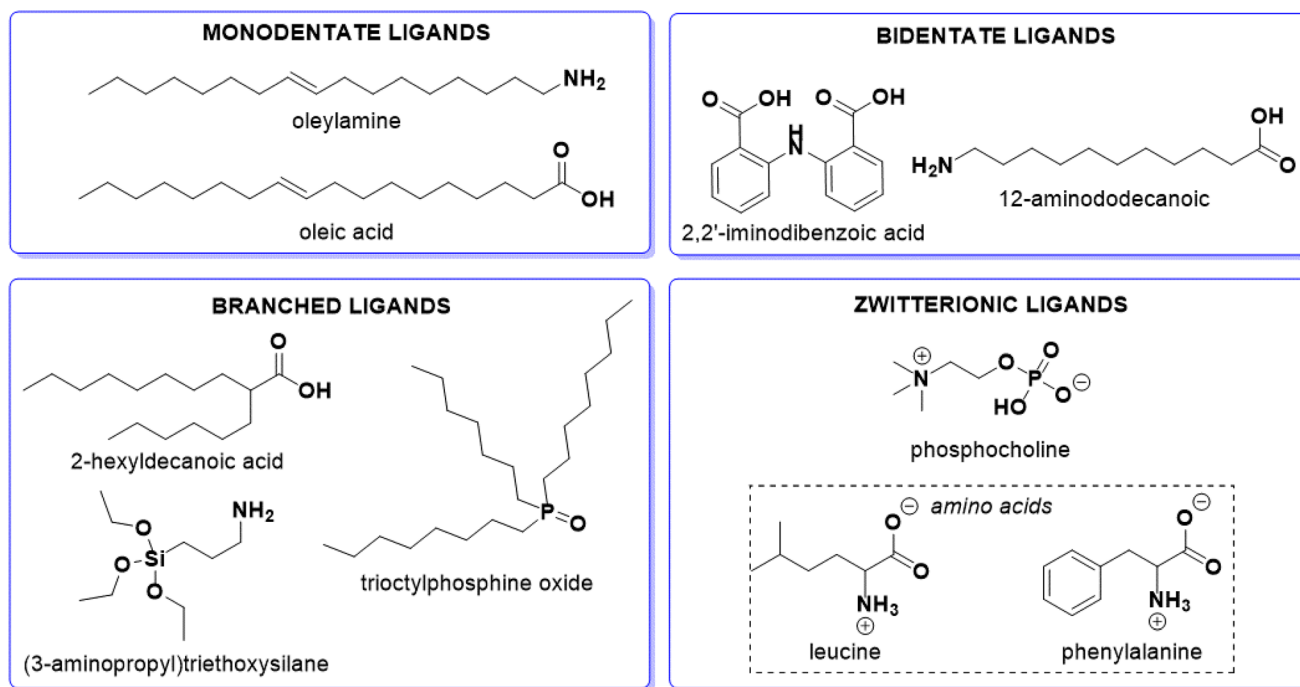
MONODENTATE LIGANDS

$NH_2$

oleylamine

O
OH

oleic acid

BIDENTATE LIGANDS

O OH O OH
H
N

2,2'-iminodibenzoic acid

OH
$H_2N$
O

12-aminododecanoic

BRANCHED LIGANDS

O
OH

2-hexyldecanoic acid

O
$NH_2$
O Si
O

(3-aminopropyl)triethoxysilane

P=O

trioctylphosphine oxide

ZWITTERIONIC LIGANDS

⊕
N
O
O
P
O
HO O⊖

phosphocholine

amino acids

O⊖
O
$NH_3$
⊕

leucine

O⊖
O
$NH_3$
⊕

phenylalanine